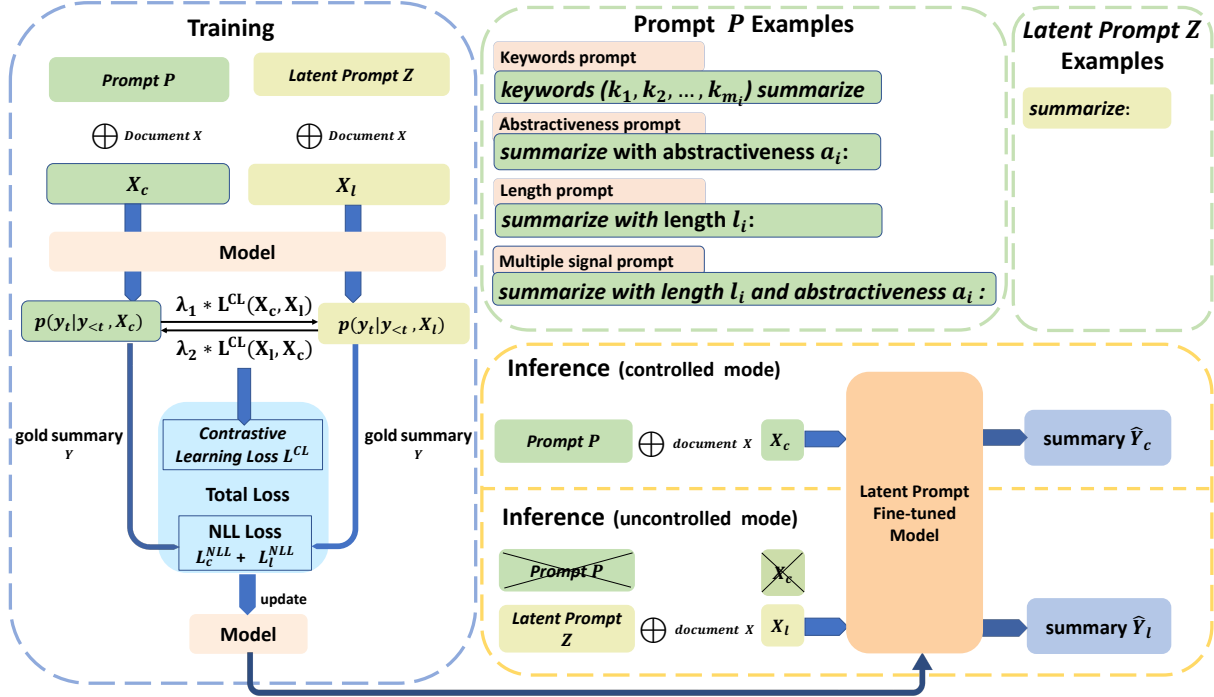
Training

Prompt $P$

Latent Prompt $Z$

$\bigoplus$ Document $X$

$\bigoplus$ Document $X$

$X_c$

$X_l$

Model

$p(y_t|y_{<t}, X_c)$

$\lambda_1 * L^{CL}(X_c, X_l)$

$\lambda_2 * L^{CL}(X_l, X_c)$

$p(y_t|y_{<t}, X_l)$

gold summary $Y$

Contrastive Learning Loss $L^{CL}$

gold summary $Y$

Total Loss

NLL Loss $L_c^{NLL} + L_l^{NLL}$

update

Model

Prompt $P$ Examples

Keywords prompt

keywords $(k_1, k_2, \ldots, k_{m_i})$ summarize

Abstractiveness prompt

summarize with abstractiveness $a_i$:

Length prompt

summarize with length $l_i$:

Multiple signal prompt

summarize with length $l_i$ and abstractiveness $a_i$ :

Latent Prompt $Z$ Examples

summarize:

Inference (controlled mode)

Prompt $P$

$\bigoplus$ document $X$

$X_c$

Latent Prompt Fine-tuned Model

summary $\widehat{Y}_c$

Inference (uncontrolled mode)

Prompt $P$

$X_c$

Latent Prompt $Z$

$\bigoplus$ document $X$

$X_l$

summary $\widehat{Y}_l$